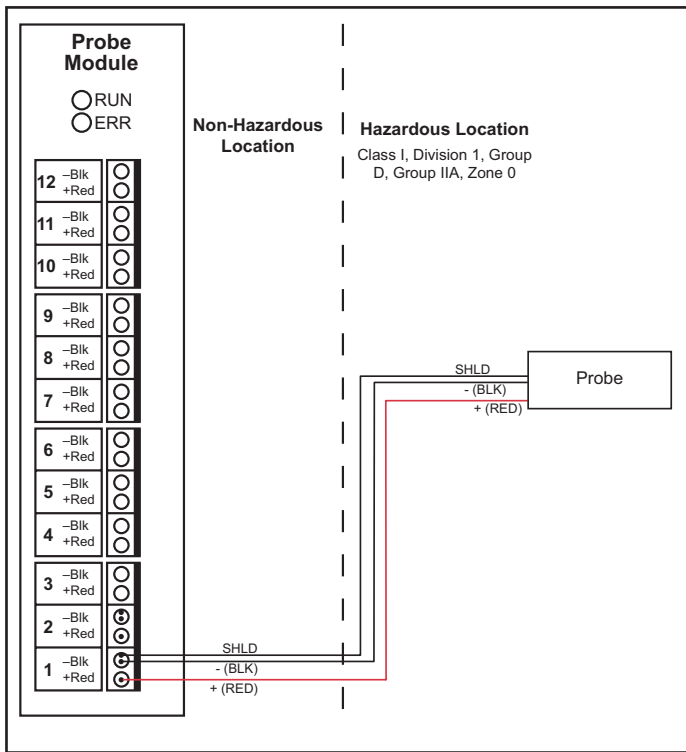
Probe Module

RUN
ERR

12 –Blk +Red
11 –Blk +Red
10 –Blk +Red
9 –Blk +Red
8 –Blk +Red
7 –Blk +Red
6 –Blk +Red
5 –Blk +Red
4 –Blk +Red
3 –Blk +Red
2 –Blk +Red
1 –Blk +Red

Non-Hazardous Location

Hazardous Location

Class I, Division 1, Group D, Group IIA, Zone 0

SHLD
- (BLK)
+ (RED)

Probe

SHLD
- (BLK)
+ (RED)